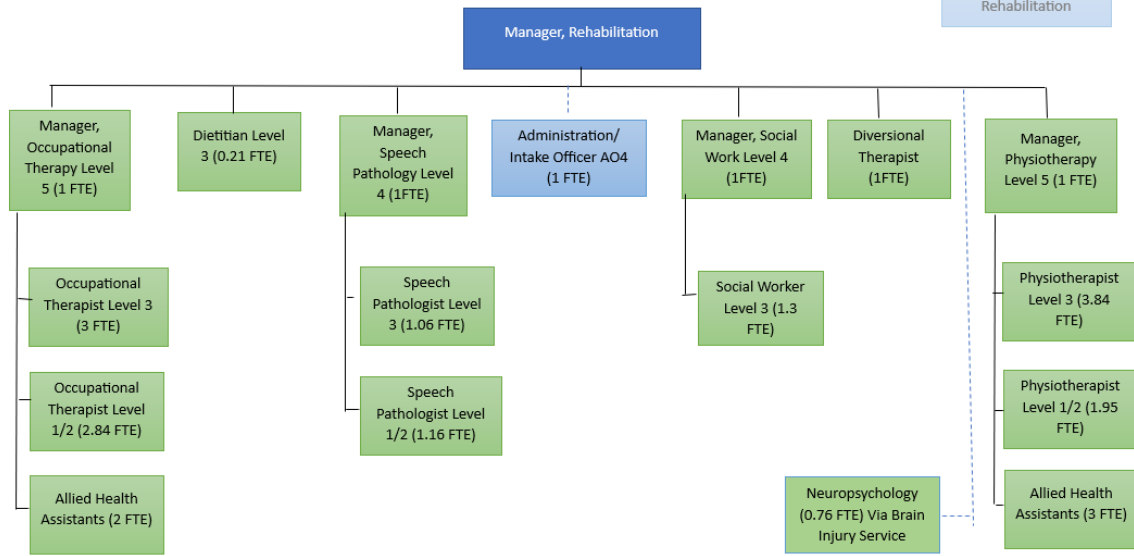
Rehabilitation

Manager, Rehabilitation

Manager, Occupational Therapy Level 5 (1 FTE)

Dietitian Level 3 (0.21 FTE)

Manager, Speech Pathology Level 4 (1FTE)

Administration/ Intake Officer AO4 (1 FTE)

Manager, Social Work Level 4 (1FTE)

Diversional Therapist (1FTE)

Manager, Physiotherapy Level 5 (1 FTE)

Occupational Therapist Level 3 (3 FTE)

Occupational Therapist Level 1/2 (2.84 FTE)

Allied Health Assistants (2 FTE)

Speech Pathologist Level 3 (1.06 FTE)

Speech Pathologist Level 1/2 (1.16 FTE)

Social Worker Level 3 (1.3 FTE)

Physiotherapist Level 3 (3.84 FTE)

Physiotherapist Level 1/2 (1.95 FTE)

Allied Health Assistants (3 FTE)

Neuropsychology (0.76 FTE) Via Brain Injury Service